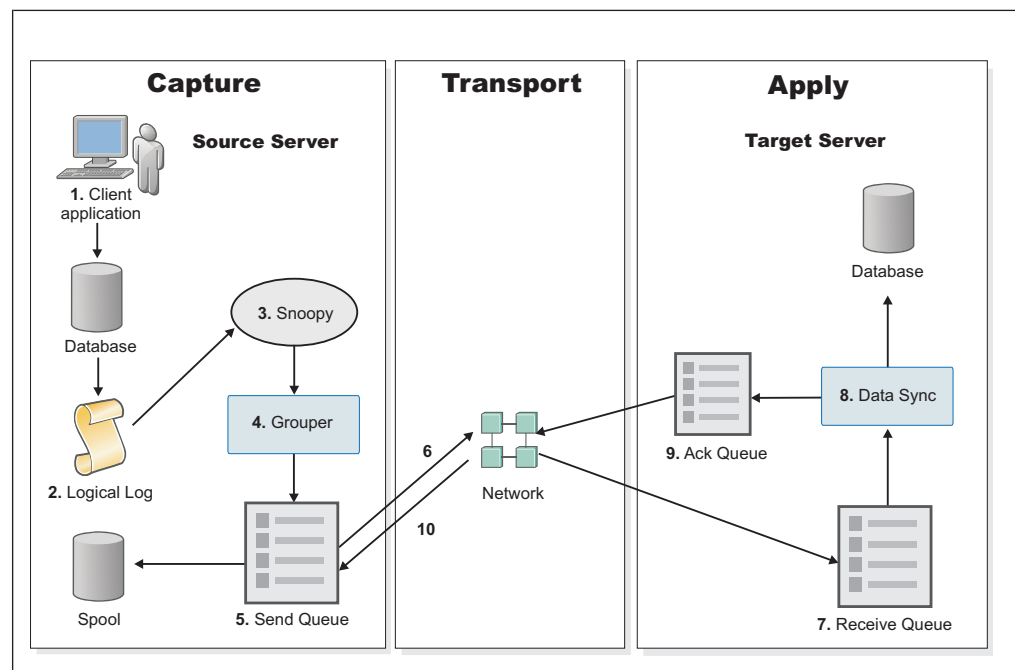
Capture

Source Server

1. Client application

Database

3. Snoopy

4. Grouper

2. Logical Log

Spool

5. Send Queue

Transport

6

10

Network

Apply

Target Server

Database

9. Ack Queue

8. Data Sync

7. Receive Queue